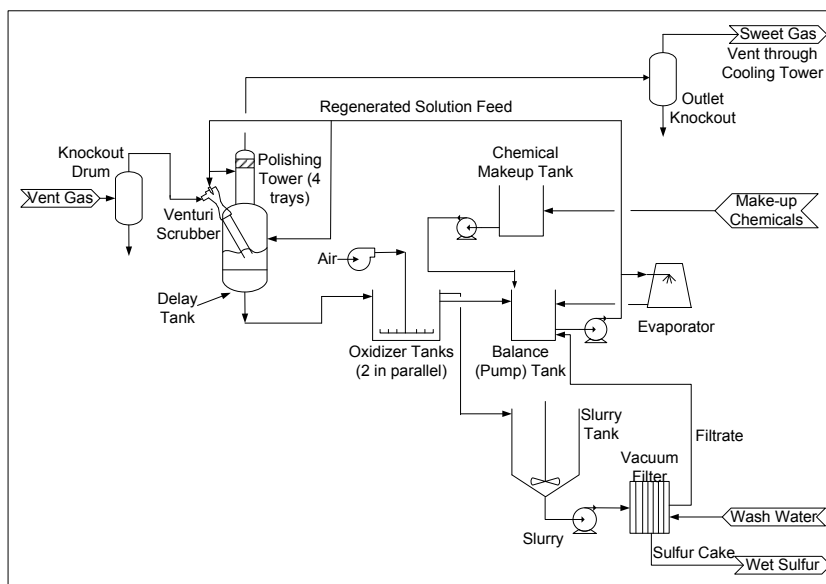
Sweet Gas
Vent through Cooling Tower

Regenerated Solution Feed

Outlet Knockout

Knockout Drum

Polishing Tower (4 trays)

Chemical Makeup Tank

Vent Gas

Venturi Scrubber

Make-up Chemicals

Air

Delay Tank

Evaporator

Oxidizer Tanks (2 in parallel)

Balance (Pump) Tank

Slurry Tank

Filtrate

Vacuum Filter

Wash Water

Slurry

Sulfur Cake

Wet Sulfur